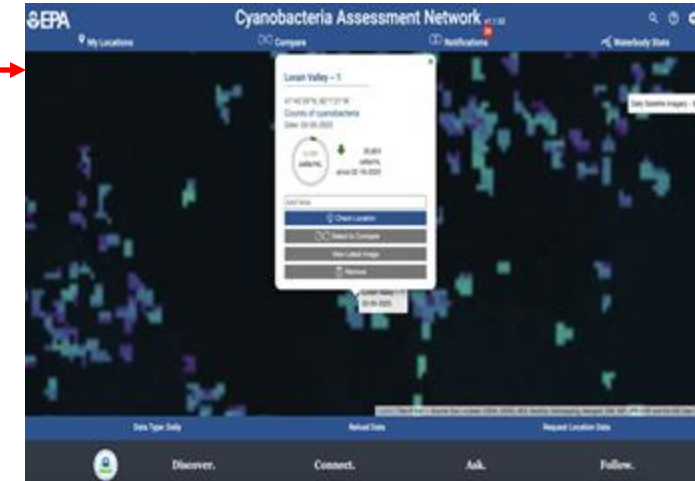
EPA

Cyanobacteria Assessment Network v1.1.02

My Locations

Compare

Notifications

Waterbody State

Lorain Valley – 1

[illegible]

Counts of cyanobacteria

Date: 03-08-2023

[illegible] cells/mL

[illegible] cells/mL since 02-16-2023

Add Note

Check Location

Select to Compare

View Latest Image

Remove

Lorain Valley – 1
03-08-2023

Daily Satellite Imagery

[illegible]

Data Type: Daily

Reload Data

Request Location Data

Discover.

Connect.

Ask.

Follow.